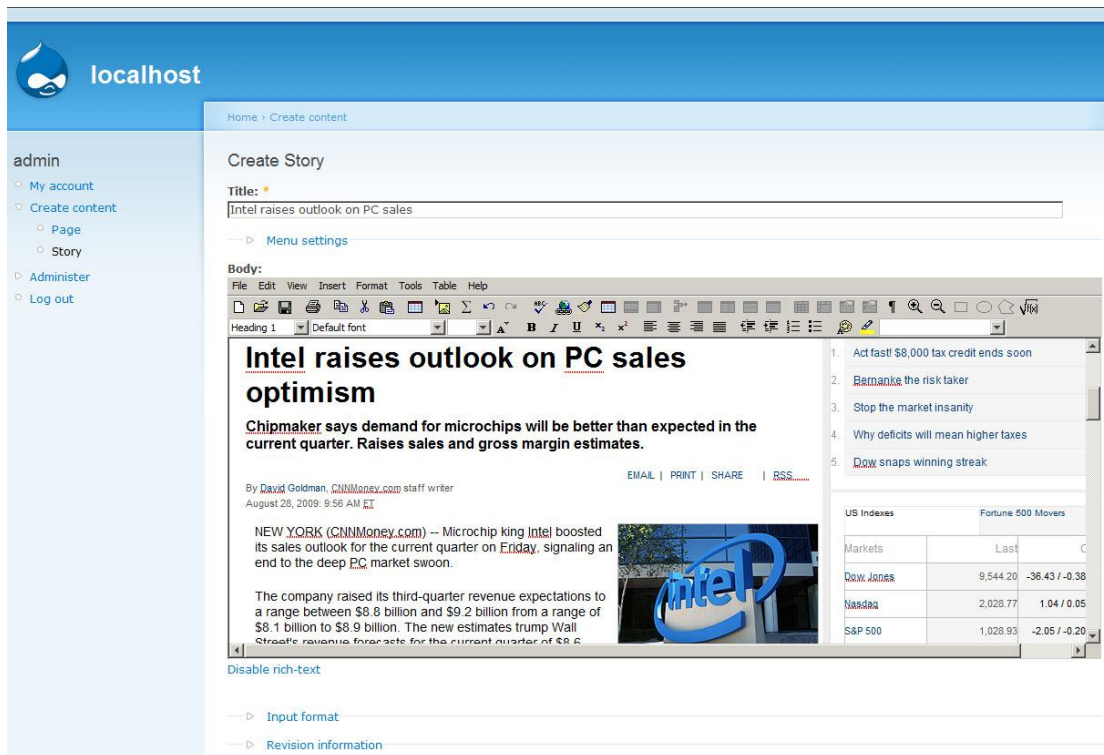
localhost

Home › Create content

admin

My account

Create content

Page

Story

Administer

Log out

Create Story

Title: *

Intel raises outlook on PC sales

Menu settings

Body:

File Edit View Insert Format Tools Table Help

Heading 1 Default font

# Intel raises outlook on PC sales optimism

**Chipmaker says demand for microchips will be better than expected in the current quarter. Raises sales and gross margin estimates.**

EMAIL | PRINT | SHARE | RSS

By David Goldman, CNNMoney.com staff writer

August 28, 2009: 9:56 AM ET

NEW YORK (CNNMoney.com) -- Microchip king Intel boosted its sales outlook for the current quarter on Friday, signaling an end to the deep PC market swoon.

The company raised its third-quarter revenue expectations to a range between \$8.8 billion and \$9.2 billion from a range of \$8.1 billion to \$8.9 billion. The new estimates trump Wall Street's revenue forecasts for the current quarter of \$8.6

intel

1. Act fast! \$8,000 tax credit ends soon
2. Bernanke the risk taker
3. Stop the market insanity
4. Why deficits will mean higher taxes
5. Dow snaps winning streak

US Indexes Fortune 500 Movers

| Markets | Last | C |
|---|---|---|
| Dow Jones | 9,544.20 | -36.43 / -0.38 |
| Nasdaq | 2,028.77 | 1.04 / 0.05 |
| S&P 500 | 1,028.93 | -2.05 / -0.20 |

Disable rich-text

Input format

Revision information